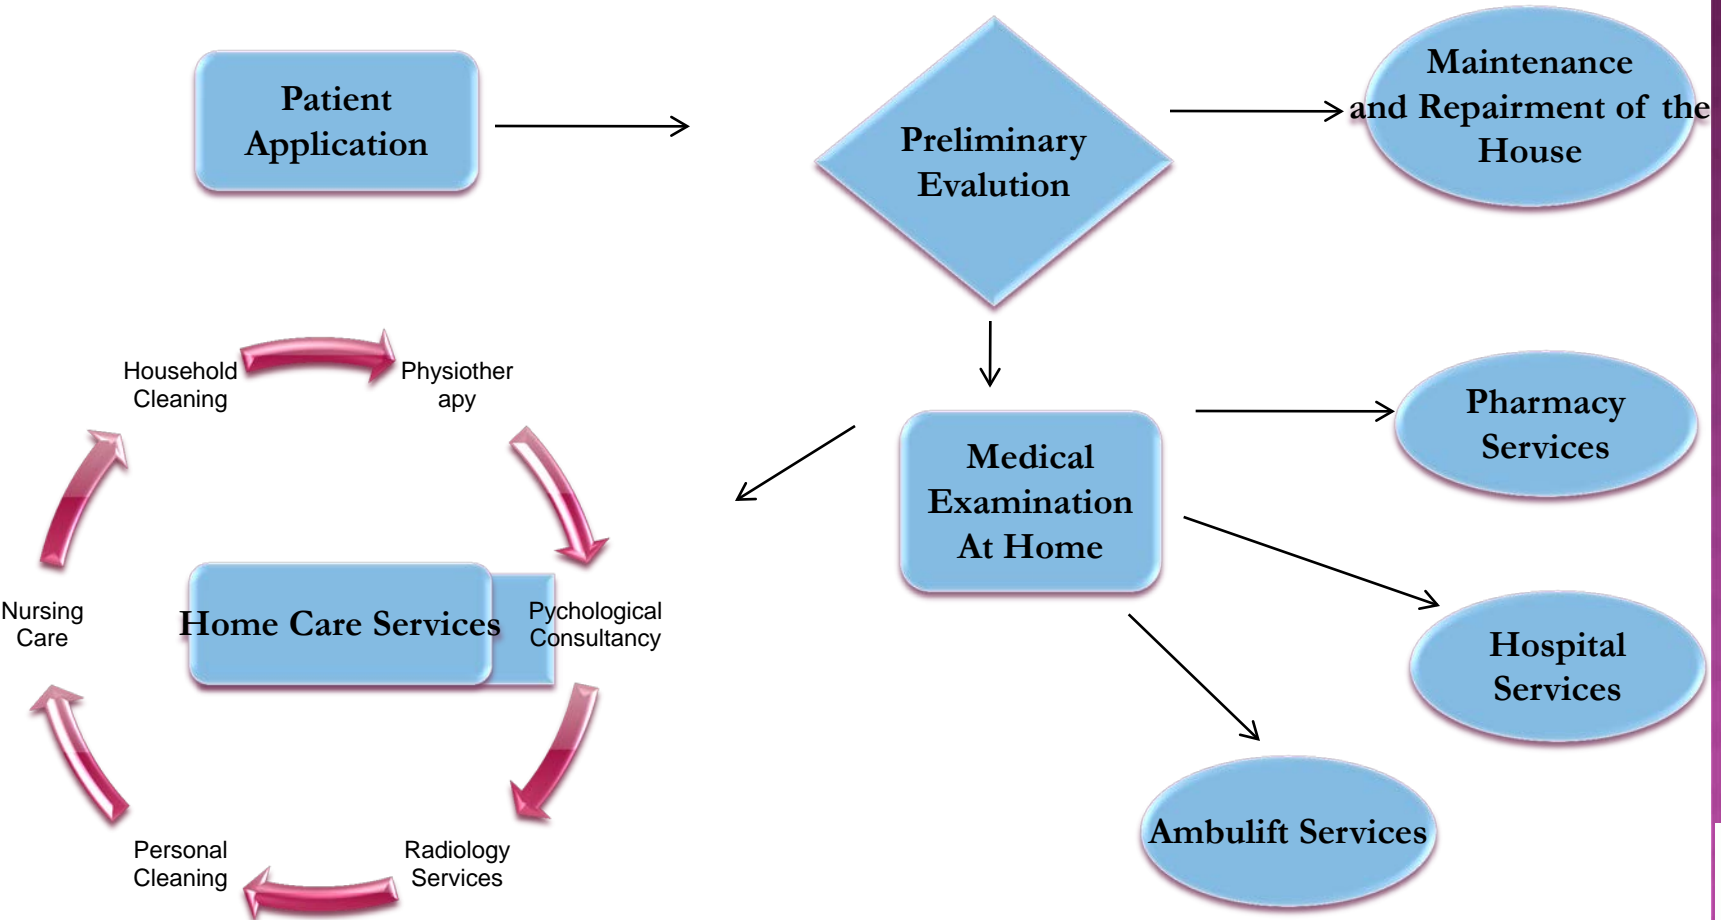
Patient Application

Preliminary Evalution

Maintenance and Repairment of the House

Household Cleaning

Physiotherapy

Medical Examination At Home

Pharmacy Services

Nursing Care

Home Care Services

Pychological Consultancy

Hospital Services

Personal Cleaning

Radiology Services

Ambulift Services